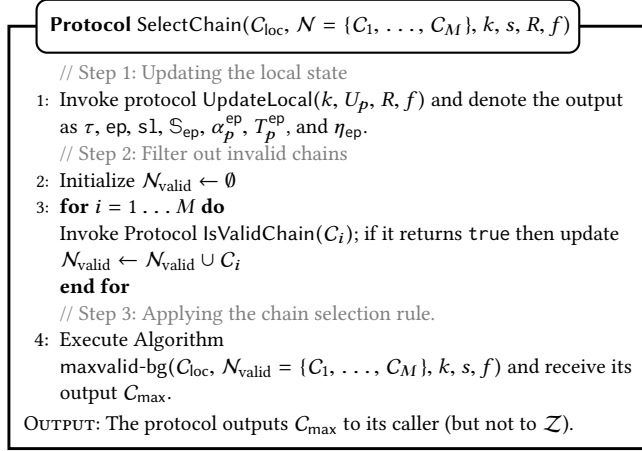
**Protocol** SelectChain($\mathcal{C}_{\text{loc}}$, $\mathcal{N} = \{\mathcal{C}_1, \ldots, \mathcal{C}_M\}$, $k$, $s$, $R$, $f$)

// Step 1: Updating the local state

1: Invoke protocol UpdateLocal($k$, $U_p$, $R$, $f$) and denote the output as $\tau$, ep, sl, $\mathbb{S}_{\text{ep}}$, $\alpha_p^{\text{ep}}$, $T_p^{\text{ep}}$, and $\eta_{\text{ep}}$.

// Step 2: Filter out invalid chains

2: Initialize $\mathcal{N}_{\text{valid}} \leftarrow \emptyset$

3: **for** $i = 1 \ldots M$ **do**

Invoke Protocol IsValidChain($\mathcal{C}_i$); if it returns true then update $\mathcal{N}_{\text{valid}} \leftarrow \mathcal{N}_{\text{valid}} \cup \mathcal{C}_i$

**end for**

// Step 3: Applying the chain selection rule.

4: Execute Algorithm maxvalid-bg($\mathcal{C}_{\text{loc}}$, $\mathcal{N}_{\text{valid}} = \{\mathcal{C}_1, \ldots, \mathcal{C}_M\}$, $k$, $s$, $f$) and receive its output $\mathcal{C}_{\text{max}}$.

Output: The protocol outputs $\mathcal{C}_{\text{max}}$ to its caller (but not to $\mathcal{Z}$).